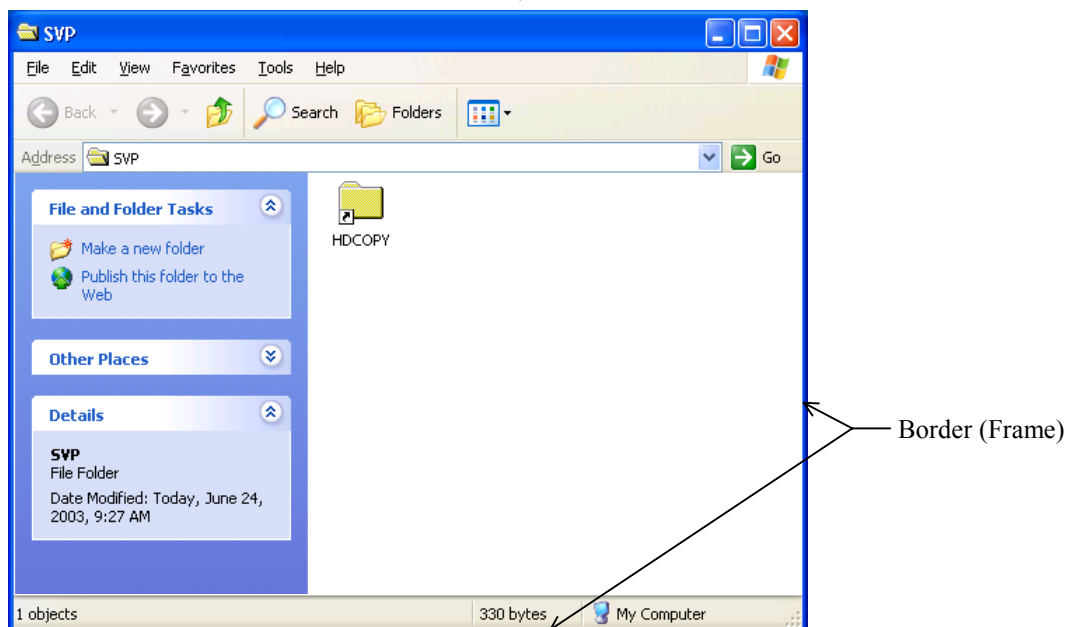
SVP

File Edit View Favorites Tools Help

Back Search Folders

Address SVP Go

File and Folder Tasks

Make a new folder

Publish this folder to the Web

Other Places

Details

SVP
File Folder

Date Modified: Today, June 24, 2003, 9:27 AM

HDCOPY

Border (Frame)

1 objects 330 bytes My Computer